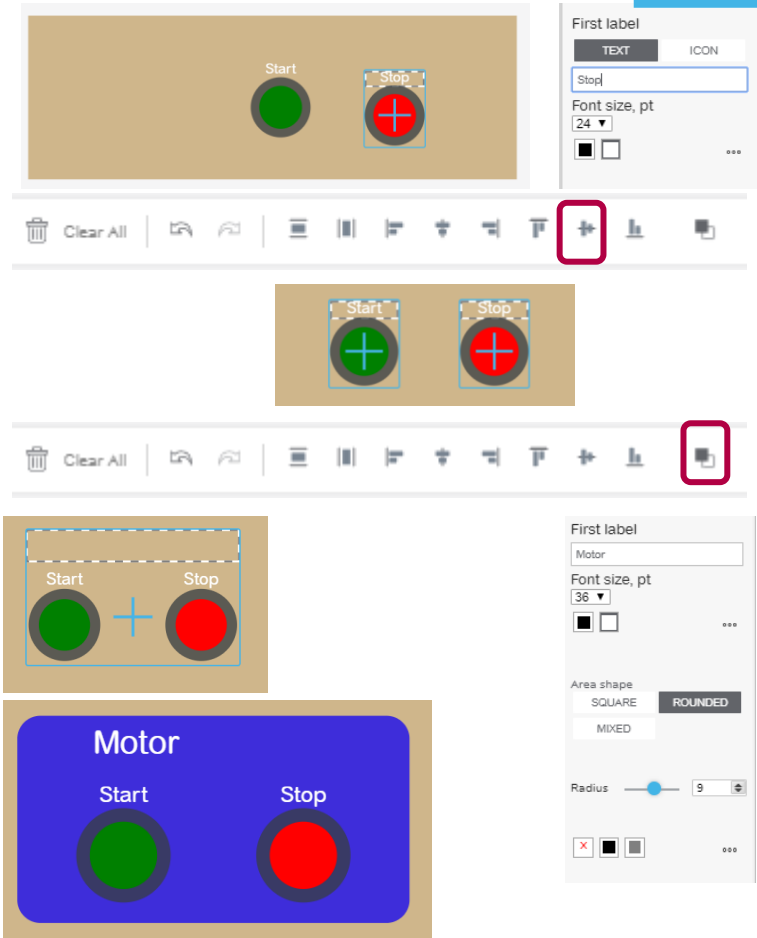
Start

Stop

First label

TEXT ICON

Stop

Font size, pt

24 ▼

•••

Clear All

Start

Stop

Clear All

Start

Stop

First label

Motor

Font size, pt

36 ▼

•••

Area shape

SQUARE ROUNDED

MIXED

Radius 9

×

•••

Motor

Start

Stop